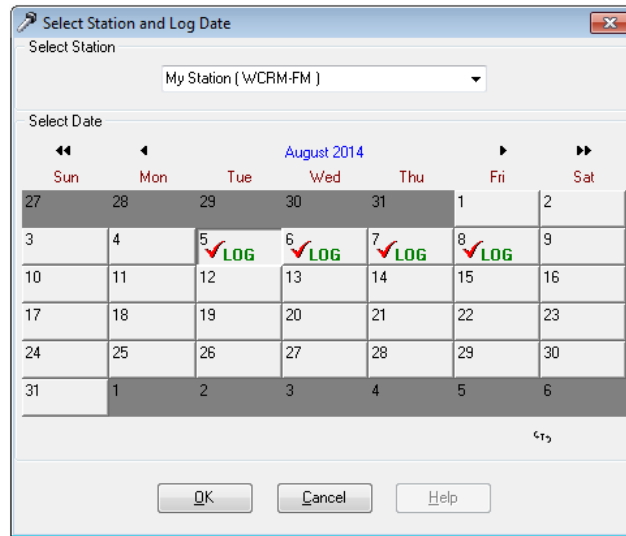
Select Station and Log Date

Select Station

My Station ( WCRM-FM )

Select Date

August 2014

| Sun | Mon | Tue | Wed | Thu | Fri | Sat |
|---|---|---|---|---|---|---|
| 27 | 28 | 29 | 30 | 31 | 1 | 2 |
| 3 | 4 | 5 LOG | 6 LOG | 7 LOG | 8 LOG | 9 |
| 10 | 11 | 12 | 13 | 14 | 15 | 16 |
| 17 | 18 | 19 | 20 | 21 | 22 | 23 |
| 24 | 25 | 26 | 27 | 28 | 29 | 30 |
| 31 | 1 | 2 | 3 | 4 | 5 | 6 |

OK Cancel Help